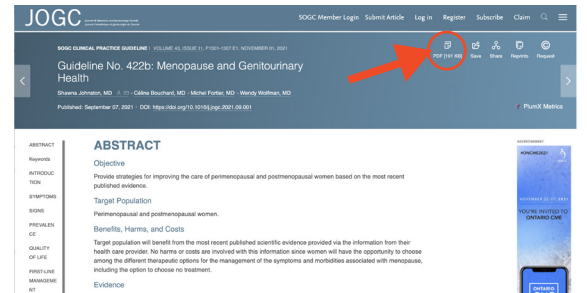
JOGC

SOGC Member Login Submit Article Log in Register Subscribe Claim

SOGC CLINICAL PRACTICE GUIDELINE | VOLUME 43, ISSUE 11, P1301-1307.E1, NOVEMBER 01, 2021

Guideline No. 422b: Menopause and Genitourinary Health

Shawna Johnston, MD · Céline Bouchard, MD · Michel Fortier, MD · Wendy Wolfman, MD

Published: September 07, 2021 · DOI: https://doi.org/10.1016/j.jogc.2021.09.001

PDF [149 KB] Save Share Reprints Request

PlumX Metrics

ABSTRACT
Keywords
INTRODUCTION
SYMPTOMS
SIGNS
PREVALENCE
QUALITY OF LIFE
FIRST-LINE MANAGEMENT

ABSTRACT

Objective

Provide strategies for improving the care of perimenopausal and postmenopausal women based on the most recent published evidence.

Target Population

Perimenopausal and postmenopausal women.

Benefits, Harms, and Costs

Target population will benefit from the most recent published scientific evidence provided via the information from their health care provider. No harms or costs are involved with this information since women will have the opportunity to choose among the different therapeutic options for the management of the symptoms and morbidities associated with menopause, including the option to choose no treatment.

Evidence

ADVERTISEMENT

#ONCME2021

NOVEMBER 27, 2021

YOU'RE INVITED TO ONTARIO CME

ONTARIO